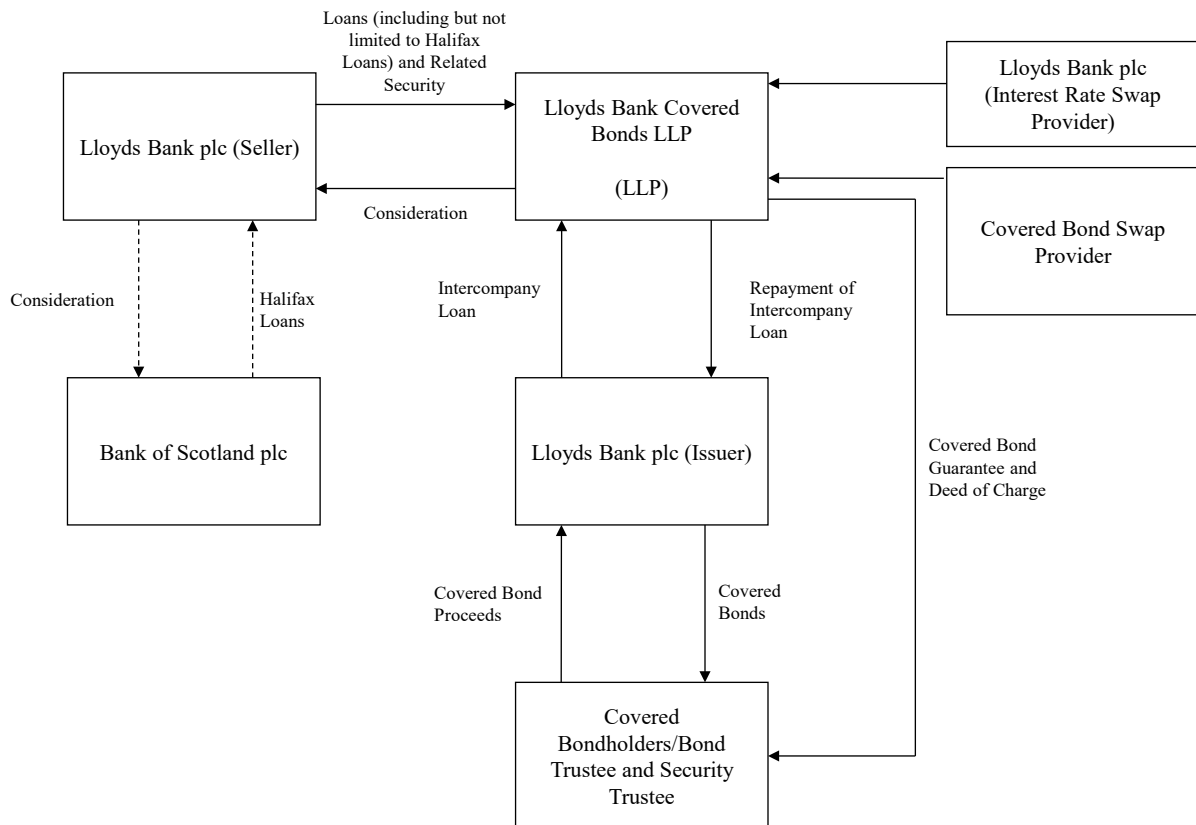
Loans (including but not limited to Halifax Loans) and Related Security

Lloyds Bank plc (Seller)

Lloyds Bank Covered Bonds LLP

(LLP)

Lloyds Bank plc (Interest Rate Swap Provider)

Consideration

Covered Bond Swap Provider

Consideration

Halifax Loans

Intercompany Loan

Repayment of Intercompany Loan

Bank of Scotland plc

Lloyds Bank plc (Issuer)

Covered Bond Guarantee and Deed of Charge

Covered Bond Proceeds

Covered Bonds

Covered Bondholders/Bond Trustee and Security Trustee